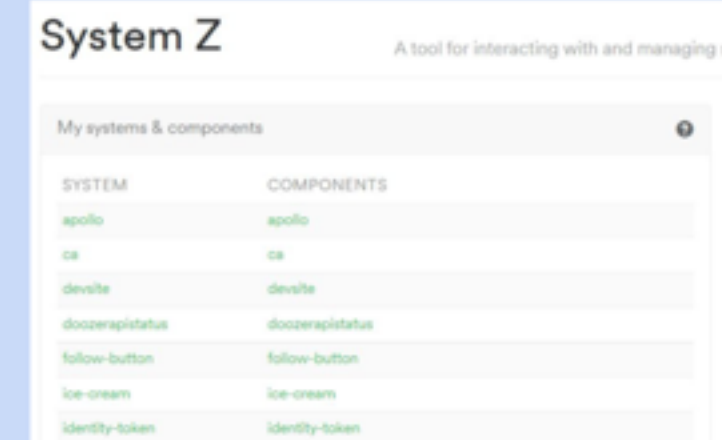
System Z

A tool for interacting with and managing

My systems & components

| SYSTEM | COMPONENTS |
|---|---|
| apollo | apollo |
| ca | ca |
| devsite | devsite |
| doozerapistatus | doozerapistatus |
| follow-button | follow-button |
| ice-cream | ice-cream |
| identity-token | identity-token |